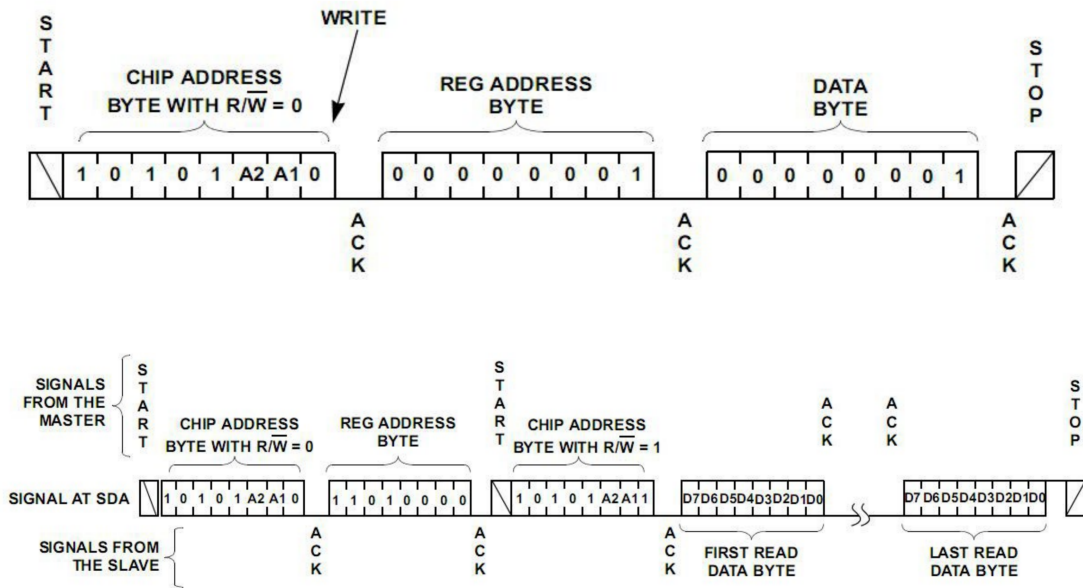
START

WRITE

CHIP ADDRESS BYTE WITH $R/\overline{W}$ = 0

REG ADDRESS BYTE

DATA BYTE

STOP

1 0 1 0 1 A2 A1 0

0 0 0 0 0 0 0 1

0 0 0 0 0 0 0 1

ACK

ACK

ACK

SIGNALS FROM THE MASTER

START

CHIP ADDRESS BYTE WITH $R/\overline{W}$ = 0

REG ADDRESS BYTE

START

CHIP ADDRESS BYTE WITH $R/\overline{W}$ = 1

ACK

ACK

STOP

SIGNAL AT SDA

1 0 1 0 1 A2 A1 0

1 1 0 1 0 0 0 0

1 0 1 0 1 A2 A1 1

D7 D6 D5 D4 D3 D2 D1 D0

D7 D6 D5 D4 D3 D2 D1 D0

SIGNALS FROM THE SLAVE

ACK

ACK

ACK

FIRST READ DATA BYTE

LAST READ DATA BYTE